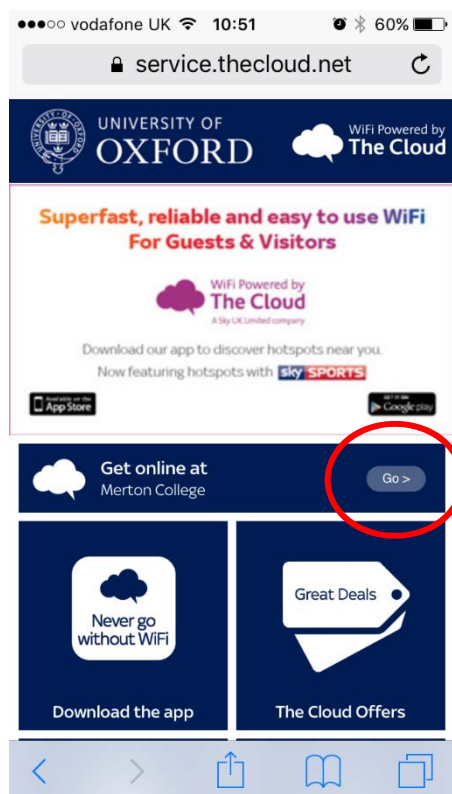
●●●○○ vodafone UK 10:51 60%

service.thecloud.net

UNIVERSITY OF OXFORD

WiFi Powered by The Cloud

Superfast, reliable and easy to use WiFi For Guests & Visitors

WiFi Powered by The Cloud
A Sky UK Limited company

Download our app to discover hotspots near you.
Now featuring hotspots with sky SPORTS

Available on the App Store

GET IT ON Google play

Get online at Merton College

Go >

Never go without WiFi

Download the app

Great Deals

The Cloud Offers